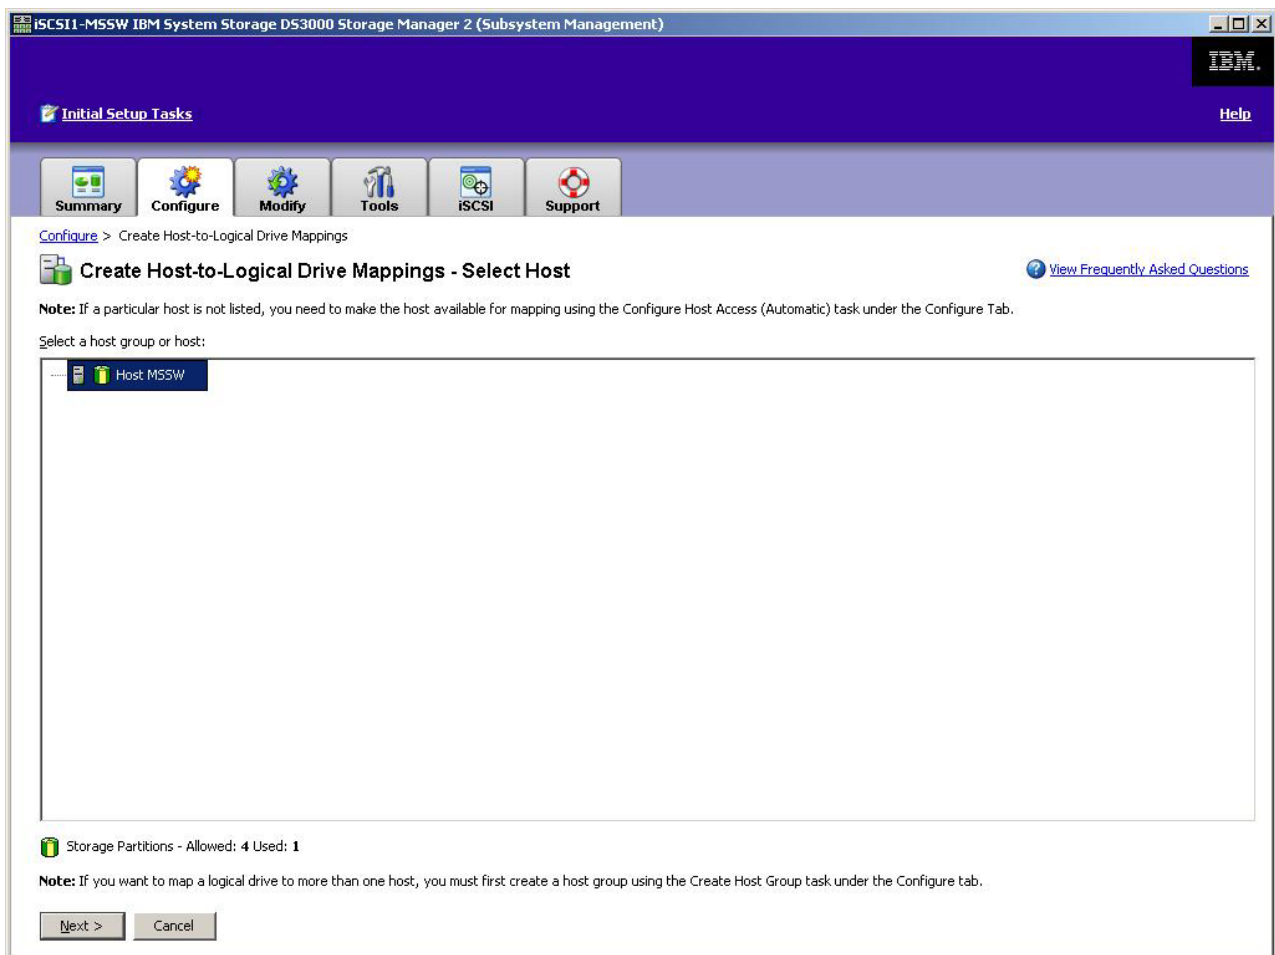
iSCSI1-MSSW IBM System Storage DS3000 Storage Manager 2 (Subsystem Management)

IBM.

Initial Setup Tasks

Help

Summary | Configure | Modify | Tools | iSCSI | Support

Configure > Create Host-to-Logical Drive Mappings

Create Host-to-Logical Drive Mappings - Select Host

View Frequently Asked Questions

Note: If a particular host is not listed, you need to make the host available for mapping using the Configure Host Access (Automatic) task under the Configure Tab.

Select a host group or host:

Host MSSW

Storage Partitions - Allowed: 4 Used: 1

Note: If you want to map a logical drive to more than one host, you must first create a host group using the Create Host Group task under the Configure tab.

Next >

Cancel